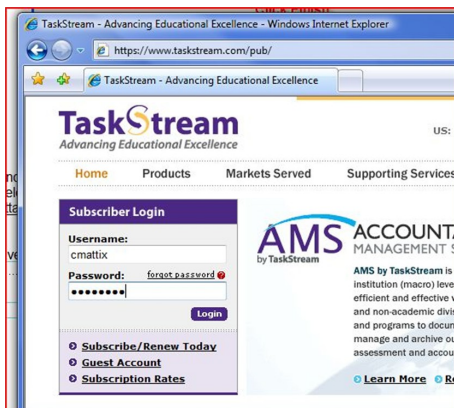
TaskStream - Advancing Educational Excellence - Windows Internet Explorer

https://www.taskstream.com/pub/

TaskStream - Advancing Educational Excellence

TaskStream
Advancing Educational Excellence

US:

Home Products Markets Served Supporting Services

Subscriber Login

Username:
cmattix

Password: forgot password
••••••••

Login

Subscribe/Renew Today
Guest Account
Subscription Rates

AMS by TaskStream

ACCOUNTA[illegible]
MANAGEMENT S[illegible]

AMS by TaskStream is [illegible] institution (macro) leve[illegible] efficient and effective w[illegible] and non-academic divis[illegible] and programs to docum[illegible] manage and archive ou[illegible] assessment and accou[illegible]

Learn More R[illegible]